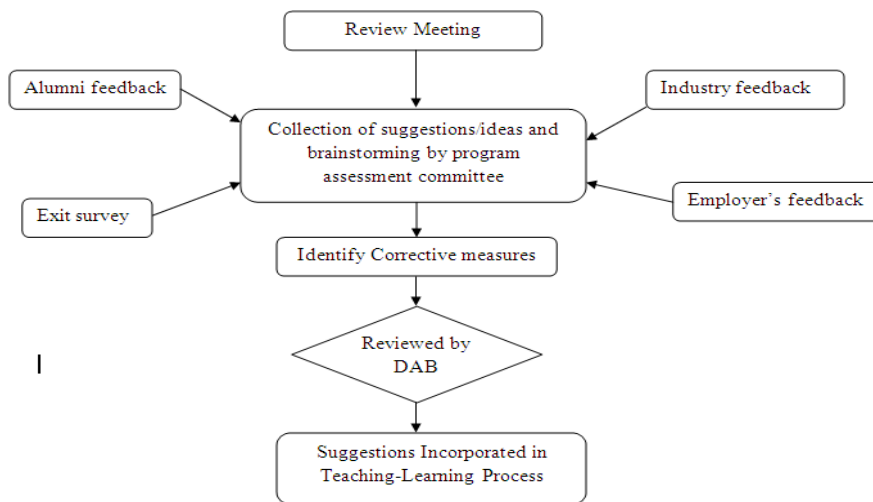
Review Meeting

Alumni feedback

Industry feedback

Collection of suggestions/ideas and brainstorming by program assessment committee

Exit survey

Employer's feedback

Identify Corrective measures

Reviewed by DAB

I

Suggestions Incorporated in Teaching-Learning Process